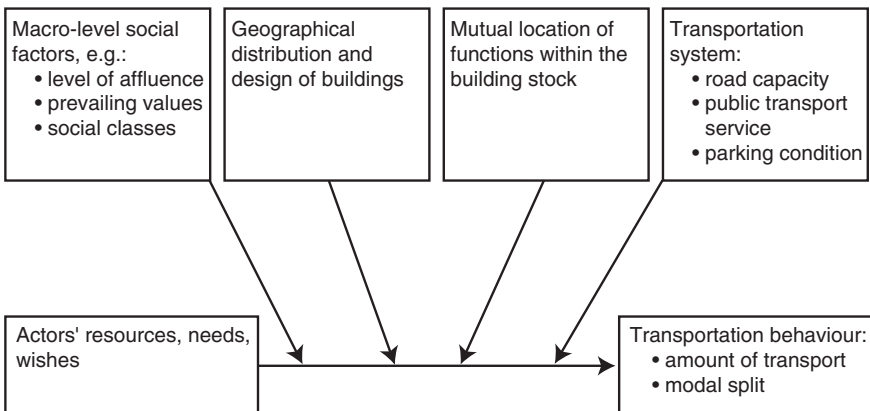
Macro-level social factors, e.g.:
• level of affluence
• prevailing values
• social classes

Geographical distribution and design of buildings

Mutual location of functions within the building stock

Transportation system:
• road capacity
• public transport service
• parking condition

Actors' resources, needs, wishes

Transportation behaviour:
• amount of transport
• modal split